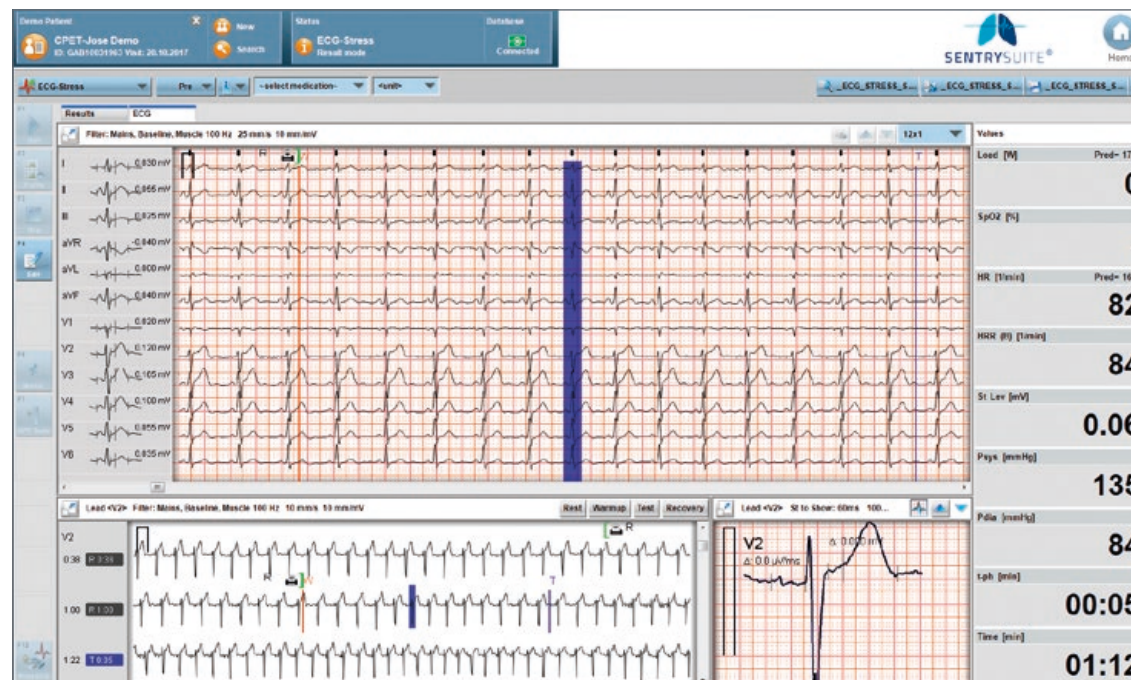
Demo Patient
CPET-Jose Demo
ID: GAB10031963 Visit: 20.10.2017
New
Search
Status
ECG-Stress
Result mode
Database
Connected
SENTRYSUITE®
Home

ECG-Stress
Pre
-select medication-
-unit-
_ECG_STRESS_S... _ECG_STRESS_S... _ECG_STRESS_S...

Results
ECG

Filter: Mains, Baseline, Muscle 100 Hz 25 mm/s 10 mm/mV
12x1

I 0.830 mV
II 0.865 mV
III 0.825 mV
aVR 0.840 mV
aVL 0.800 mV
aVF 0.840 mV
V1 0.820 mV
V2 0.120 mV
V3 0.105 mV
V4 0.100 mV
V5 0.855 mV
V6 0.835 mV

R
T

Values
Load [W] Pred- 17
0
SpO2 [%]
HR [1/min] Pred- 16
82
HRR (R) [1/min]
84
St Lev [mV]
0.06
Psys [mmHg]
135
Pdia [mmHg]
84
t.ph [min]
00:05
Time [min]
01:12

Lead <V2> Filter: Mains, Baseline, Muscle 100 Hz 10 mm/s 10 mm/mV
Rest Warmup Test Recovery
V2
0:38 R 0:38
1:00 R 1:00
1:22 T 0:35
R
T

Lead <V2> St to Show: 60ms 100...
V2
Δ: 0.0 µV/ms
Δ: 0.000 mV